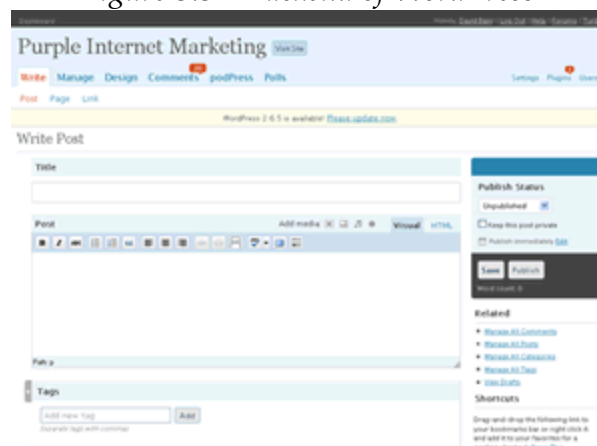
Dashboard

Howdy, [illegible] | Log Out | Help | Forums | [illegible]

Purple Internet Marketing

View Site

Write Manage Design Comments 20 podPress Polls

Settings Plugins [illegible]

Post Page Link

WordPress 2.6.5 is available! Please update now.

Write Post

Title

Post

Add media

Visual HTML

Path: p

Tags

Add new tag

Add

Separate tags with commas

Publish Status

Unpublished

Keep this post private

Publish immediately Edit

Save Publish

Word count: 0

Related

Manage All Comments

Manage All Posts

Manage All Categories

Manage All Tags

View Drafts

Shortcuts

Drag-and-drop the following link to your bookmarks bar or right click it and add it to your favorites for a